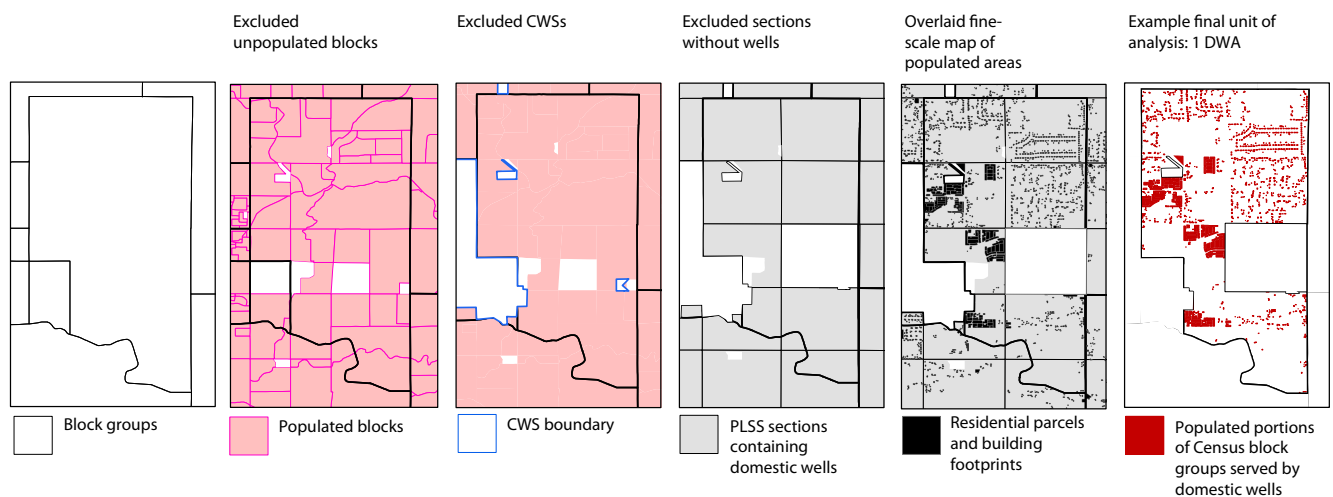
Excluded unpopulated blocks

Excluded CWSs

Excluded sections without wells

Overlaid fine-scale map of populated areas

Example final unit of analysis: 1 DWA

Block groups

Populated blocks

CWS boundary

PLSS sections containing domestic wells

Residential parcels and building footprints

Populated portions of Census block groups served by domestic wells